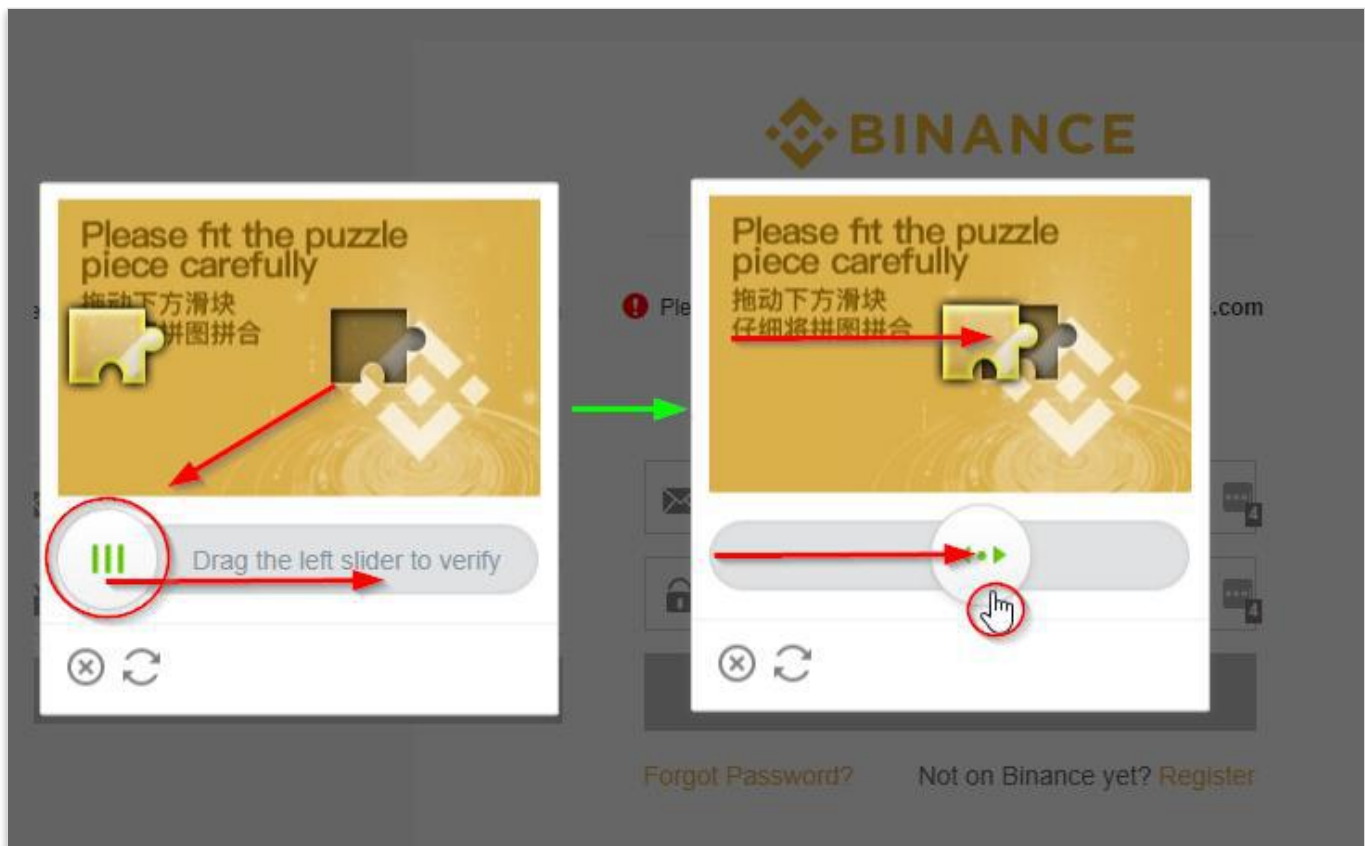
Please fit the puzzle piece carefully
拖动下方滑块
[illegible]拼图拼合

Drag the left slider to verify

BINANCE

Please fit the puzzle piece carefully
拖动下方滑块
仔细将拼图拼合

Ple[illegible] .com

Forgot Password?

Not on Binance yet? Register